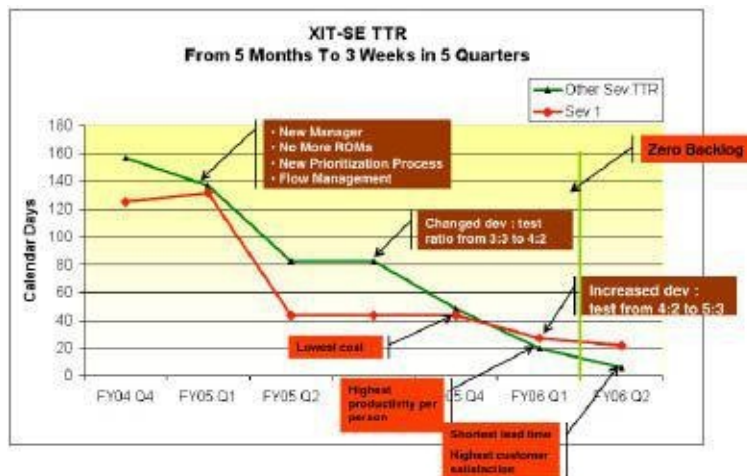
XIT-SE TTR
From 5 Months To 3 Weeks in 5 Quarters

Other Sev TTR
Sev 1

Calendar Days

160
140
120
100
80
60
40
20
0

FY04 Q4
FY05 Q1
FY05 Q2
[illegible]5 Q4
FY06 Q1
FY06 Q2

• New Manager
• No More ROMs
• New Prioritization Process
• Flow Management

Zero Backlog

Changed dev : test ratio from 3:3 to 4:2

Increased dev : test from 4:2 to 5:3

Lowest cost

Highest productivity per person

Shortest lead time

Highest customer satisfaction